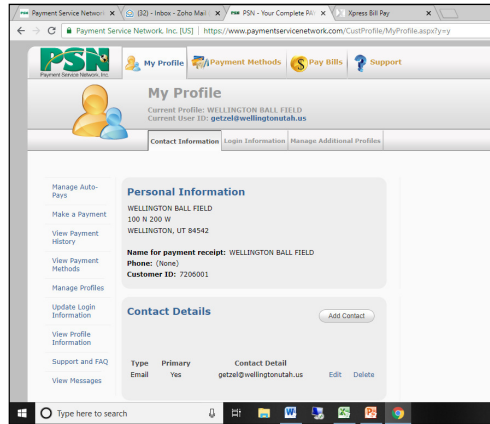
Payment Service Network ×
(32) - Inbox - Zoho Mail ×
PSN - Your Complete Pa ×
Xpress Bill Pay ×

Payment Service Network, Inc. [US] | https://www.paymentservicenetwork.com/CustProfile/MyProfile.aspx?y=y

PSN
Payment Service Network, Inc.

My Profile
Payment Methods
Pay Bills
Support

My Profile
Current Profile: WELLINGTON BALL FIELD
Current User ID: getzel@wellingtonutah.us

Contact Information
Login Information
Manage Additional Profiles

Manage Auto-Pays
Make a Payment
View Payment History
View Payment Methods
Manage Profiles
Update Login Information
View Profile Information
Support and FAQ
View Messages

Personal Information

WELLINGTON BALL FIELD
100 N 200 W
WELLINGTON, UT 84542

Name for payment receipt: WELLINGTON BALL FIELD
Phone: (None)
Customer ID: 7206001

Contact Details

Add Contact

| Type | Primary | Contact Detail | | |
|---|---|---|---|---|
| Email | Yes | getzel@wellingtonutah.us | Edit | Delete |

Type here to search